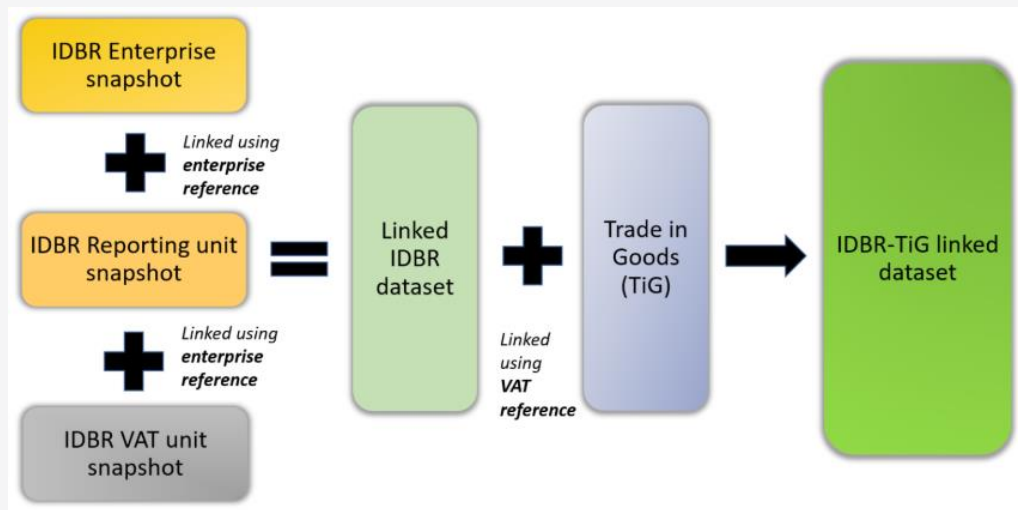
IDBR Enterprise snapshot

Linked using **enterprise reference**

IDBR Reporting unit snapshot

Linked using **enterprise reference**

IDBR VAT unit snapshot

Linked IDBR dataset

Linked using **VAT reference**

Trade in Goods (TiG)

IDBR-TiG linked dataset